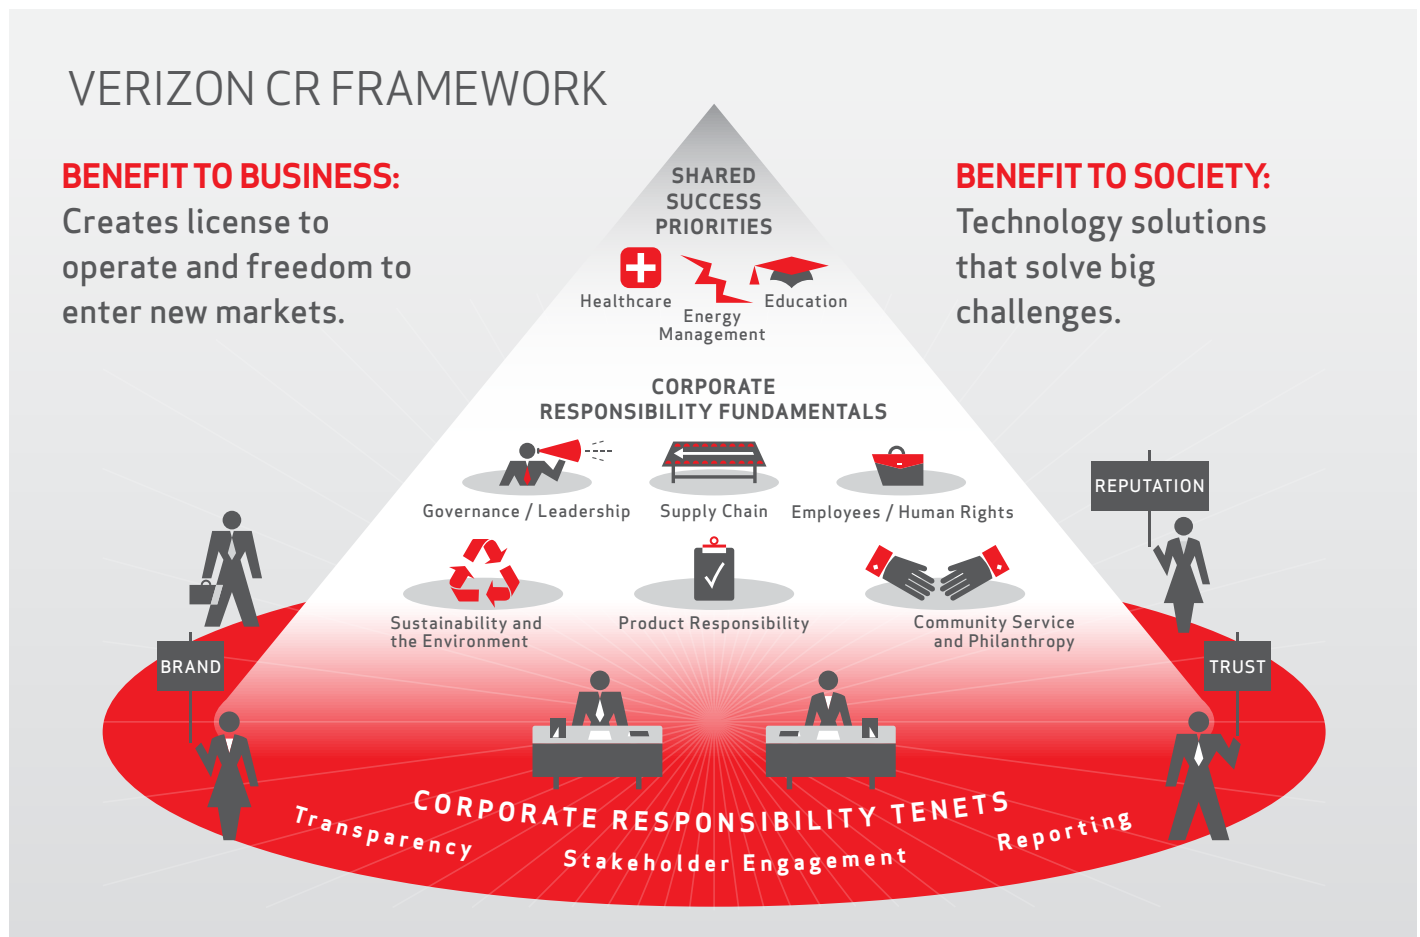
VERIZON CR FRAMEWORK

BENEFIT TO BUSINESS:
Creates license to operate and freedom to enter new markets.

SHARED SUCCESS PRIORITIES

Healthcare

Energy Management

Education

BENEFIT TO SOCIETY:
Technology solutions that solve big challenges.

CORPORATE RESPONSIBILITY FUNDAMENTALS

Governance / Leadership

Supply Chain

Employees / Human Rights

REPUTATION

Sustainability and the Environment

Product Responsibility

Community Service and Philanthropy

BRAND

TRUST

CORPORATE RESPONSIBILITY TENETS

Transparency

Stakeholder Engagement

Reporting